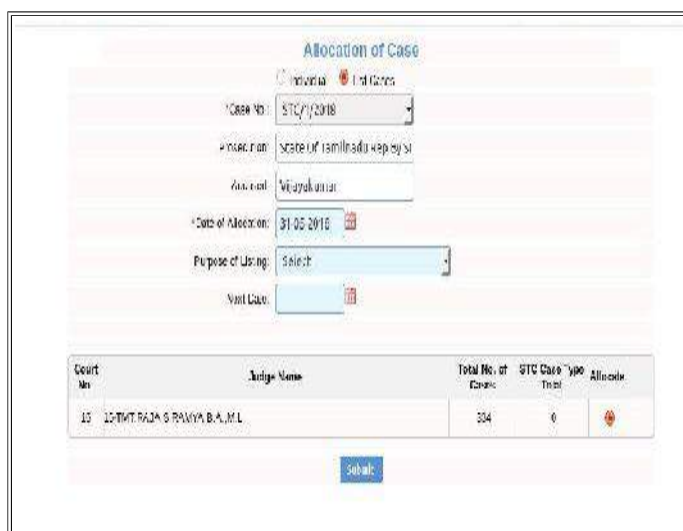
Allocation of Case

Individual List Cases

*Case No: STC/1/2018

Prosecution: State Of Tamilnadu Rep by SI

Accused: Vijayakumar

*Date of Allocation: 31-05-2018

Purpose of Listing: Select

Next Date:

| Court No | Judge Name | Total No. of Cases | STC Case Type Total | Allocate |
|---|---|---|---|---|
| 15 | 15-TMT RAJA G RAMYA B.A.,M.L | 334 | 0 | |

Submit